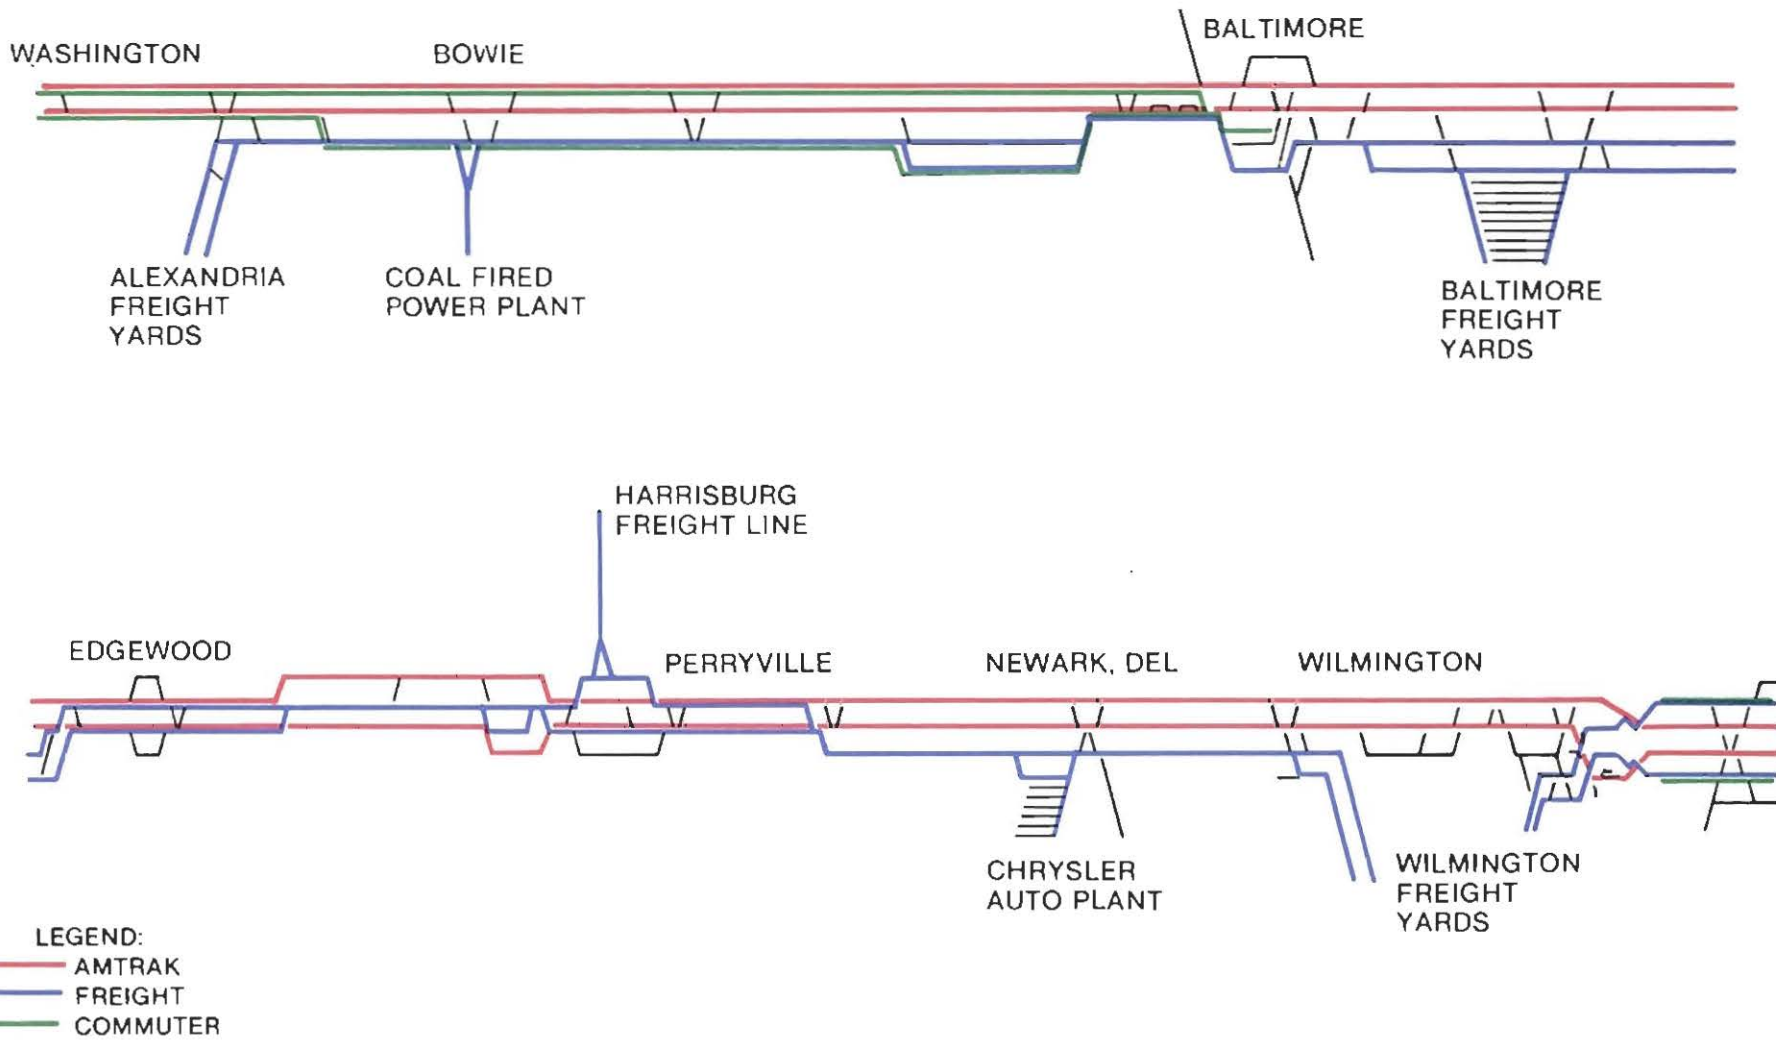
WASHINGTON

BOWIE

BALTIMORE

ALEXANDRIA FREIGHT YARDS

COAL FIRED POWER PLANT

BALTIMORE FREIGHT YARDS

HARRISBURG FREIGHT LINE

EDGEWOOD

PERRYVILLE

NEWARK, DEL

WILMINGTON

CHRYSLER AUTO PLANT

WILMINGTON FREIGHT YARDS

LEGEND:
AMTRAK
FREIGHT
COMMUTER